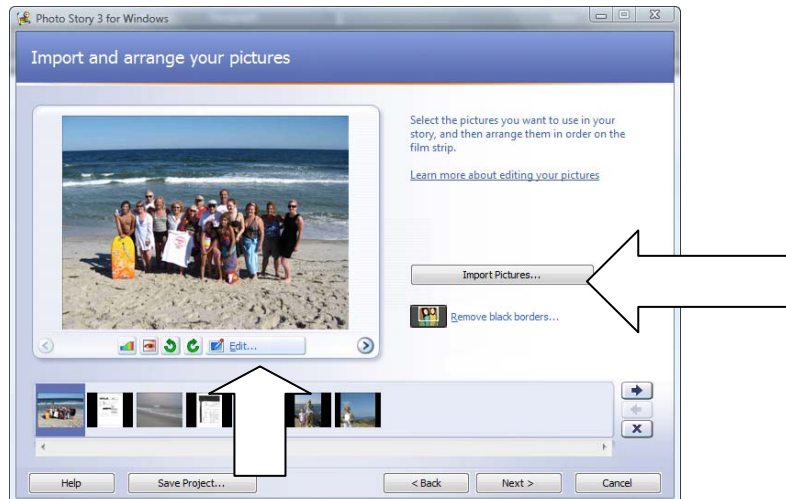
Photo Story 3 for Windows

Import and arrange your pictures

Select the pictures you want to use in your story, and then arrange them in order on the film strip.

Learn more about editing your pictures

Import Pictures...

Remove black borders...

Edit...

Help

Save Project...

< Back

Next >

Cancel